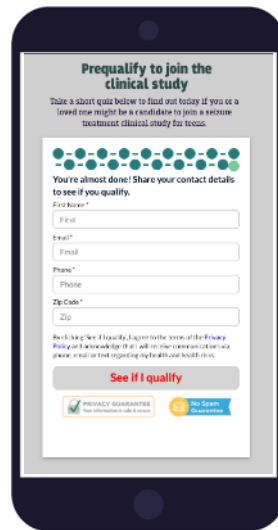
Prequalify to join the clinical study

Take a short quiz below to find out today if you or a loved one might be a candidate to join a seizure treatment clinical study for teens.

You're almost done! Share your contact details to see if you qualify.

First Name *
First

Email *
Email

Phone *
Phone

Zip Code *
Zip

By clicking See if I qualify, I agree to the terms of the Privacy Policy and acknowledge that I will receive communications via phone, email or text regarding my health and health risks.

See if I qualify

PRIVACY GUARANTEE Your information is safe & secure

No Spam Guarantee